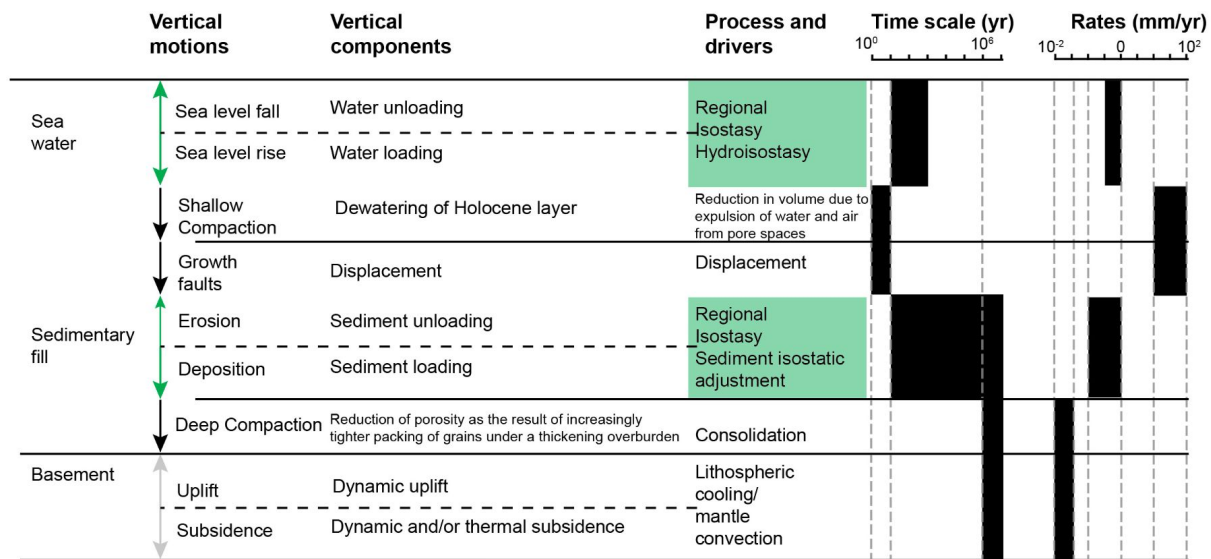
| | Vertical motions | Vertical components | Process and drivers | Time scale (yr) $10^0$ $10^6$ | Rates (mm/yr) $10^{-2}$ 0 $10^2$ |
|---|---|---|---|---|---|
| Sea water | Sea level fall | Water unloading | Regional Isostasy Hydroisostasy | | |
| | Sea level rise | Water loading | | | |
| | Shallow Compaction | Dewatering of Holocene layer | Reduction in volume due to expulsion of water and air from pore spaces | | |
| | Growth faults | Displacement | Displacement | | |
| Sedimentary fill | Erosion | Sediment unloading | Regional Isostasy Sediment isostatic adjustment | | |
| | Deposition | Sediment loading | | | |
| | Deep Compaction | Reduction of porosity as the result of increasingly tighter packing of grains under a thickening overburden | Consolidation | | |
| Basement | Uplift | Dynamic uplift | Lithospheric cooling/ mantle convection | | |
| | Subsidence | Dynamic and/or thermal subsidence | | | |